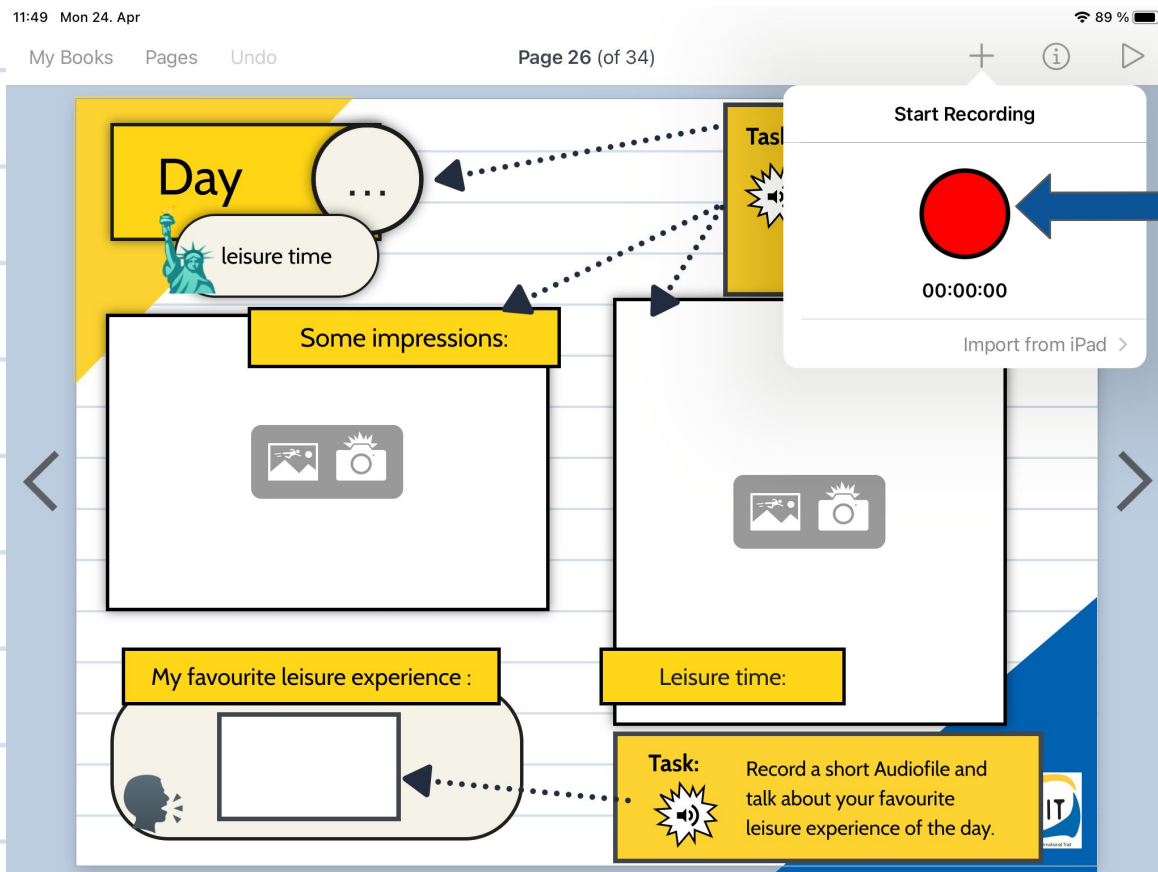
11:49 Mon 24. Apr

89 %

My Books Pages Undo

Page 26 (of 34)

Start Recording

00:00:00

Import from iPad >

Day

...

leisure time

Tas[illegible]

Some impressions:

My favourite leisure experience :

Leisure time:

Task:

Record a short Audiofile and talk about your favourite leisure experience of the day.

IT